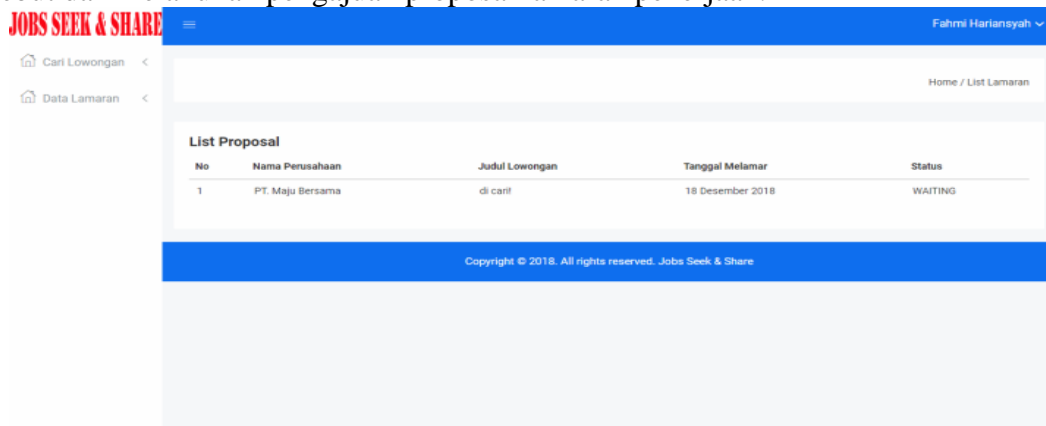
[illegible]

JOBS SEEK & SHARE

Fahmi Hariansyah

Cari Lowongan

Data Lamaran

Home / List Lamaran

List Proposal

| No | Nama Perusahaan | Judul Lowongan | Tanggal Melamar | Status |
|---|---|---|---|---|
| 1 | PT. Maju Bersama | di cari! | 18 Desember 2018 | WAITING |

Copyright © 2018. All rights reserved. Jobs Seek & Share